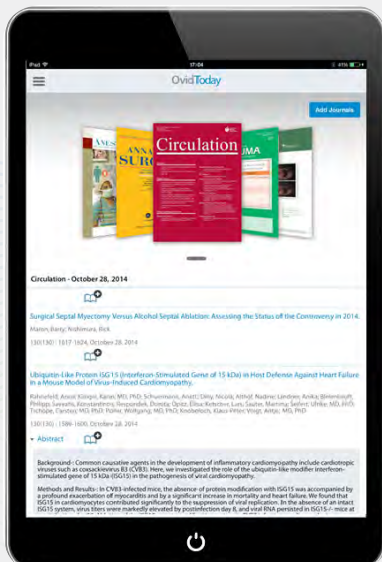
iPad 17:04 41%

OvidToday

Add Journals

ANNALS SURG

Circulation

UMA

Circulation - October 28, 2014

Surgical Septal Myectomy Versus Alcohol Septal Ablation: Assessing the Status of the Controversy in 2014.

Maron, Barry; Nishimura, Rick

130(18) : 1617-1624, October 28, 2014

Ubiquitin-Like Protein ISG15 (Interferon-Stimulated Gene of 15 kDa) in Host Defense Against Heart Failure in a Mouse Model of Virus-Induced Cardiomyopathy.

Rahnefeld, Anett; Klingel, Karin; MD, PhD; Schuermann, Anett; Diny, Nicola; Althof, Nadine; Lindner, Anika; Bleienheuft, Philipp; Savvatis, Konstantinos; Respondek, Dorota; Opitz, Elisa; Ketscher, Lars; Sauter, Martina; Seifert, Ulrike; MD, PhD; Tschope, Carsten; MD, PhD; Poller, Wolfgang; MD, PhD; Knobeloch, Klaus-Peter; Voigt, Antje; MD, PhD

130(18) : 1589-1600, October 28, 2014

Abstract

Background - Common causative agents in the development of inflammatory cardiomyopathy include cardiotropic viruses such as coxsackievirus B3 (CVB3). Here, we investigated the role of the ubiquitin-like modifier interferon-stimulated gene of 15 kDa (ISG15) in the pathogenesis of viral cardiomyopathy.

Methods and Results - In CVB3-infected mice, the absence of protein modification with ISG15 was accompanied by a profound exacerbation of myocarditis and by a significant increase in mortality and heart failure. We found that ISG15 in cardiomyocytes contributed significantly to the suppression of viral replication. In the absence of an intact ISG15 system, virus titers were markedly elevated by postinfection day 8, and viral RNA persisted in ISG15-/- mice at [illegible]